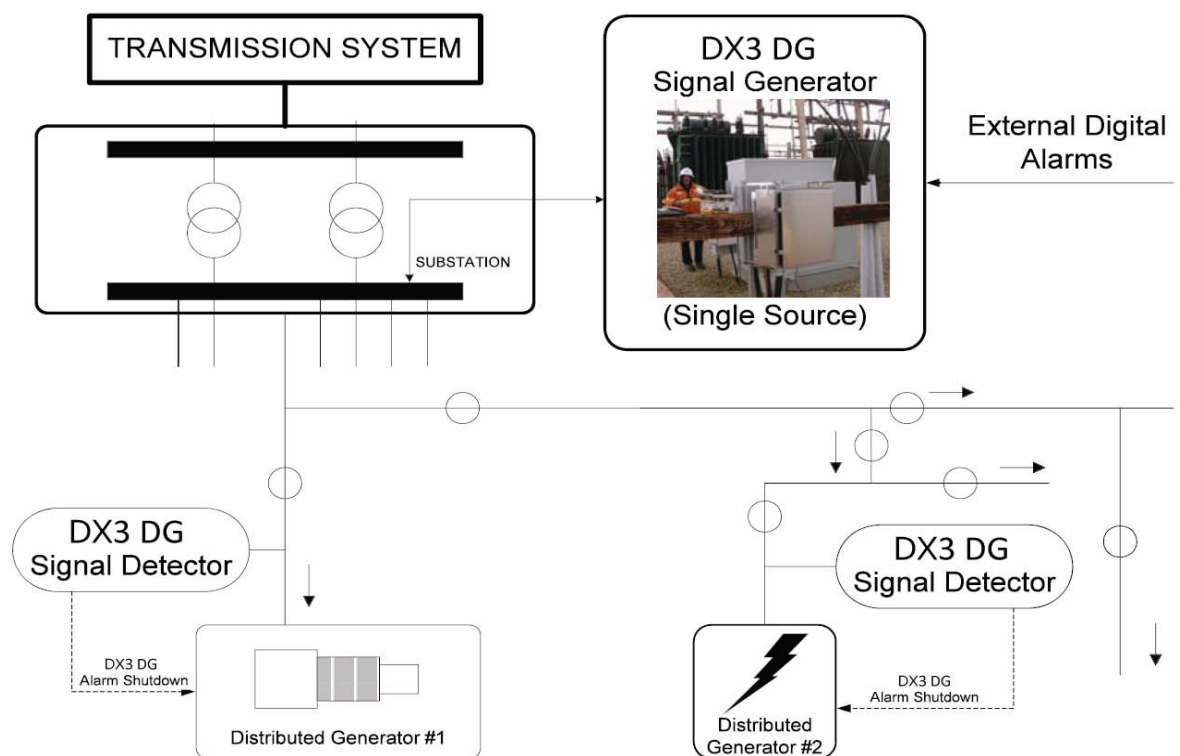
TRANSMISSION SYSTEM

DX3 DG
Signal Generator
(Single Source)

External Digital Alarms

SUBSTATION

DX3 DG
Signal Detector

DX3 DG
Alarm Shutdown

Distributed Generator #1

DX3 DG
Signal Detector

DX3 DG
Alarm Shutdown

Distributed Generator #2